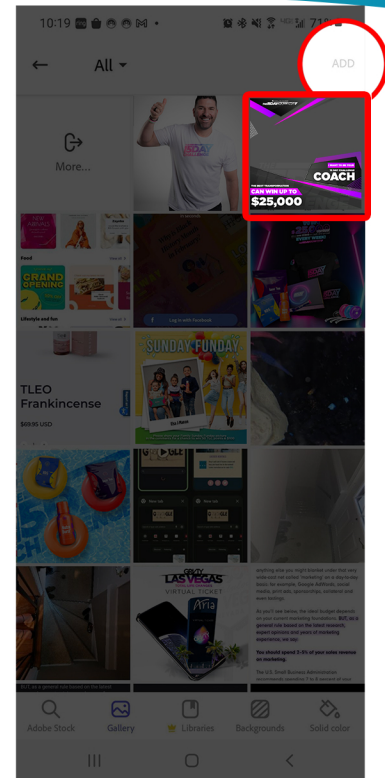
10:19

All

ADD

More...

COACH

CAN WIN UP TO

$25,000

GRAND OPENING

Log in with Facebook

SUNDAY FUNDAY

TLEO Frankincense

$69.95 USD

LAS VEGAS

VIRTUAL TICKET

Aria

But you'd never guess, the exact budget depends on your current marketing foundations. BUT, as a general rule based on the latest research, expert opinions and years of marketing experience, we say:

You should spend 3-5% of your sales revenue on marketing.

The U.S. Small Business Administration

Adobe Stock

Gallery

Libraries

Backgrounds

Solid color